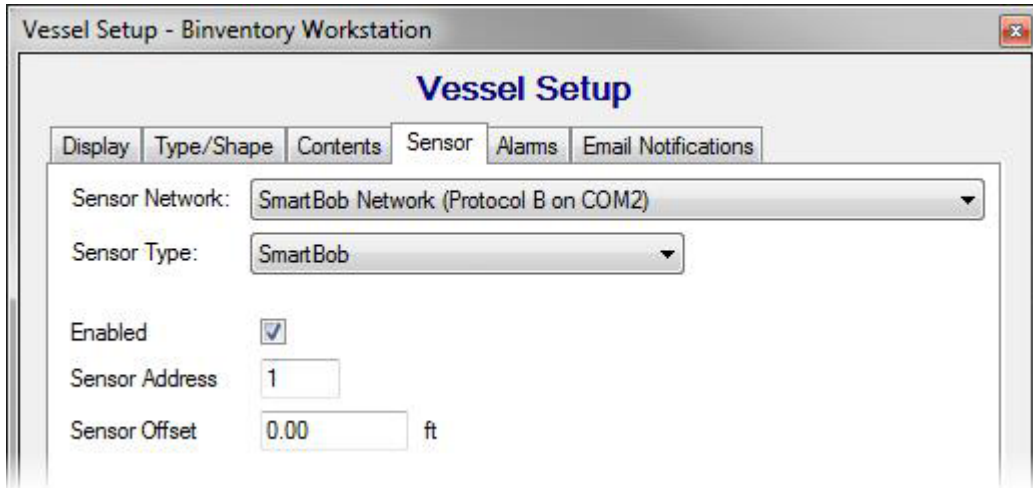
Vessel Setup - Binventory Workstation

Vessel Setup

Display | Type/Shape | Contents | Sensor | Alarms | Email Notifications

Sensor Network: SmartBob Network (Protocol B on COM2)

Sensor Type: SmartBob

Enabled

Sensor Address 1

Sensor Offset 0.00 ft